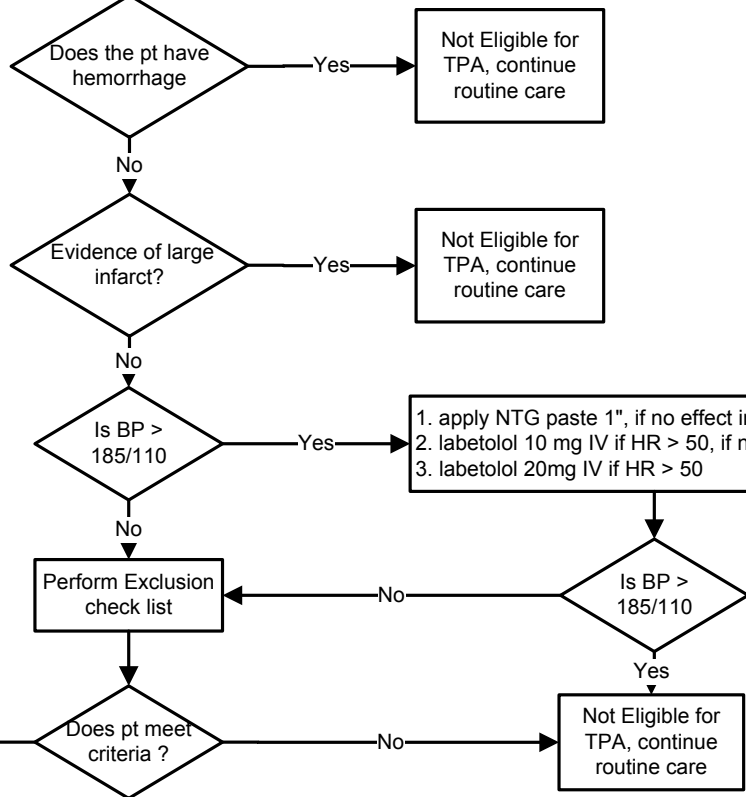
Does the pt have hemorrhage

Yes

Not Eligible for TPA, continue routine care

No

Evidence of large infarct?

Yes

Not Eligible for TPA, continue routine care

No

Is BP > 185/110

Yes

1. apply NTG paste 1", if no effect i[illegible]
2. labetolol 10 mg IV if HR > 50, if n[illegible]
3. labetolol 20mg IV if HR > 50

No

Perform Exclusion check list

No

Is BP > 185/110

Yes

Does pt meet criteria ?

No

Not Eligible for TPA, continue routine care